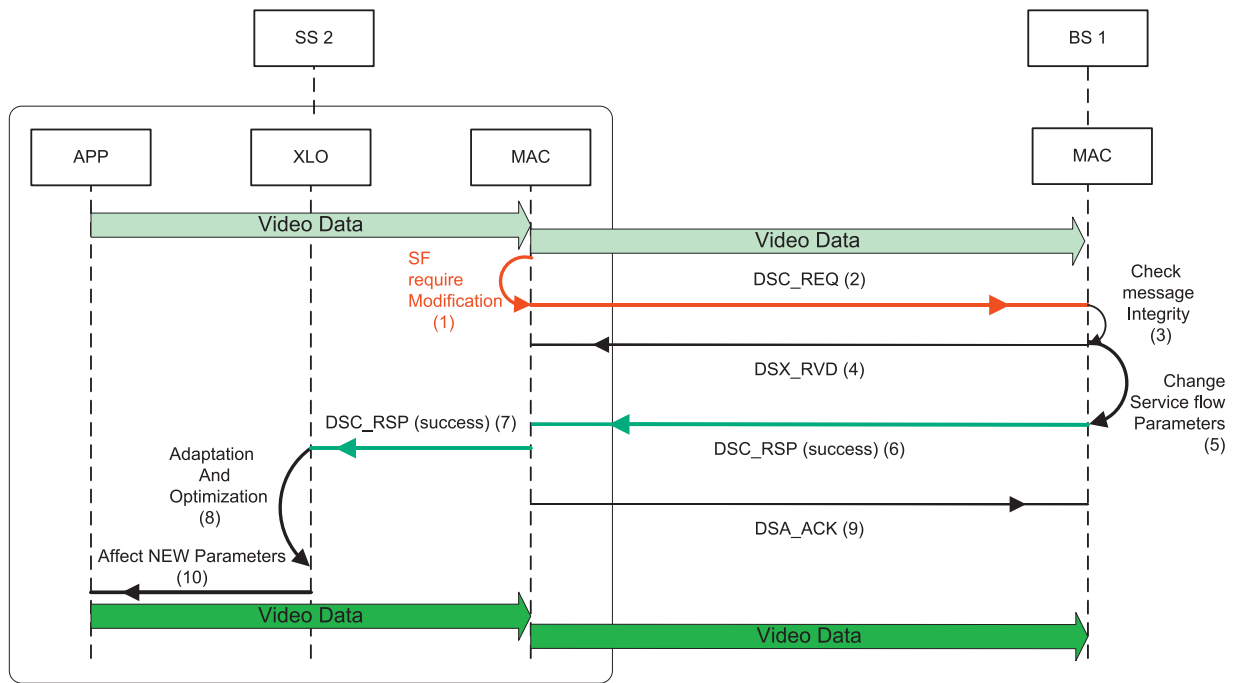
SS 2

BS 1

APP

XLO

MAC

MAC

Video Data

Video Data

SF require Modification (1)

DSC_REQ (2)

Check message Integrity (3)

DSX_RVD (4)

Change Service flow Parameters (5)

DSC_RSP (success) (7)

DSC_RSP (success) (6)

Adaptation And Optimization (8)

DSA_ACK (9)

Affect NEW Parameters (10)

Video Data

Video Data